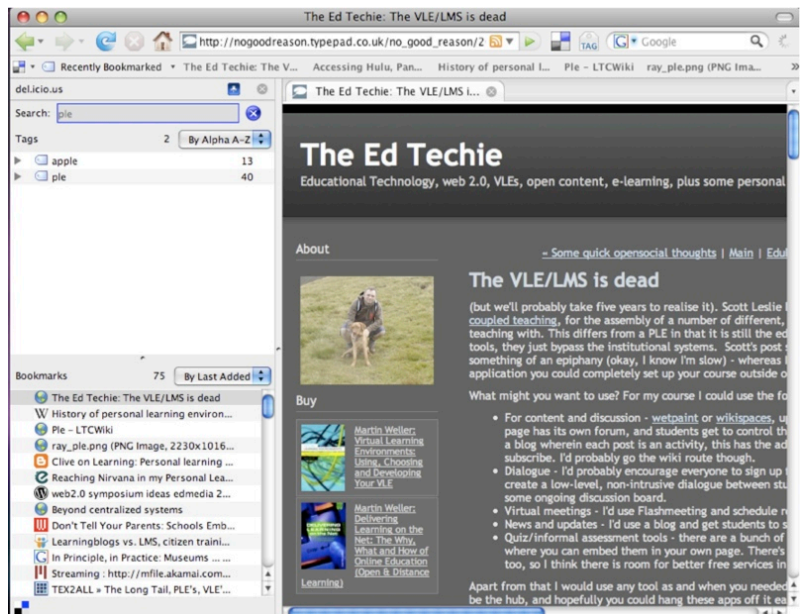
The Ed Techie: The VLE/LMS is dead

http://nogoodreason.typepad.co.uk/no_good_reason/2

TAG

Google

Recently Bookmarked ▾ The Ed Techie: The V... Accessing Hulu, Pan... History of personal l... Ple – LTCWiki ray_ple.png (PNG Ima...

del.icio.us

Search: ple

Tags 2 By Alpha A-Z

apple 13
ple 40

Bookmarks 75 By Last Added

The Ed Techie: The VLE/LMS is dead
History of personal learning environ...
Ple – LTCWiki
ray_ple.png (PNG Image, 2230x1016...
Clive on Learning: Personal learning ...
Reaching Nirvana in my Personal Lea...
web2.0 symposium ideas edmedia 2...
Beyond centralized systems
Don't Tell Your Parents: Schools Emb...
Learningblogs vs. LMS, citizen traini...
In Principle, in Practice: Museums ...
Streaming : http://mfile.akamai.com...
TEX2ALL » The Long Tail, PLE's, VLE'...

The Ed Techie: The VLE/LMS i...

The Ed Techie

Educational Technology, web 2.0, VLEs, open content, e-learning, plus some personal

About

« Some quick opensocial thoughts | Main | Edu

The VLE/LMS is dead

(but we'll probably take five years to realise it). Scott Leslie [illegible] coupled teaching, for the assembly of a number of different, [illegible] teaching with. This differs from a PLE in that it is still the ed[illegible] tools, they just bypass the institutional systems. Scott's post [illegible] something of an epiphany (okay, I know I'm slow) - whereas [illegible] application you could completely set up your course outside o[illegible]

What might you want to use? For my course I could use the fo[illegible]

• For content and discussion - wetpaint or wikispaces, u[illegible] page has its own forum, and students get to control th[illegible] a blog wherein each post is an activity, this has the ad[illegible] subscribe. I'd probably go the wiki route though.
• Dialogue - I'd probably encourage everyone to sign up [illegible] create a low-level, non-intrusive dialogue between stu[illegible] some ongoing discussion board.
• Virtual meetings - I'd use Flashmeeting and schedule r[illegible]
• News and updates - I'd use a blog and get students to s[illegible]
• Quiz/informal assessment tools - there are a bunch of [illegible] where you can embed them in your own page. There's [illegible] too, so I think there is room for better free services in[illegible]

Apart from that I would use any tool as and when you needed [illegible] be the hub, and hopefully you could hang these apps off it ea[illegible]

Buy

Martin Weller: Virtual Learning Environments: Using, Choosing and Developing Your VLE

Martin Weller: Delivering Learning on the Net: The Why, What and How of Online Education (Open & Distance Learning)